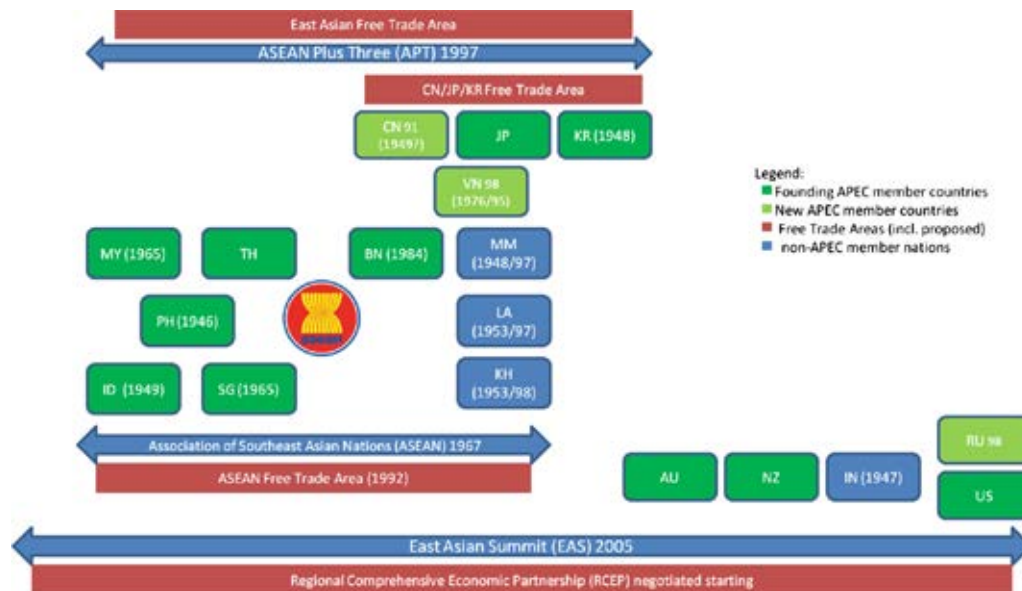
East Asian Free Trade Area

ASEAN Plus Three (APT) 1997

CN/JP/KR Free Trade Area

CN 91 (1949?)

JP

KR (1948)

VN 98 (1976/95)

Legend:
Founding APEC member countries
New APEC member countries
Free Trade Areas (incl. proposed)
non-APEC member nations

MY (1965)

TH

BN (1984)

MM (1948/97)

PH (1946)

LA (1953/97)

ID (1949)

SG (1965)

KH (1953/98)

Association of Southeast Asian Nations (ASEAN) 1967

ASEAN Free Trade Area (1992)

RU 98

AU

NZ

IN (1947)

US

East Asian Summit (EAS) 2005

Regional Comprehensive Economic Partnership (RCEP) negotiated starting